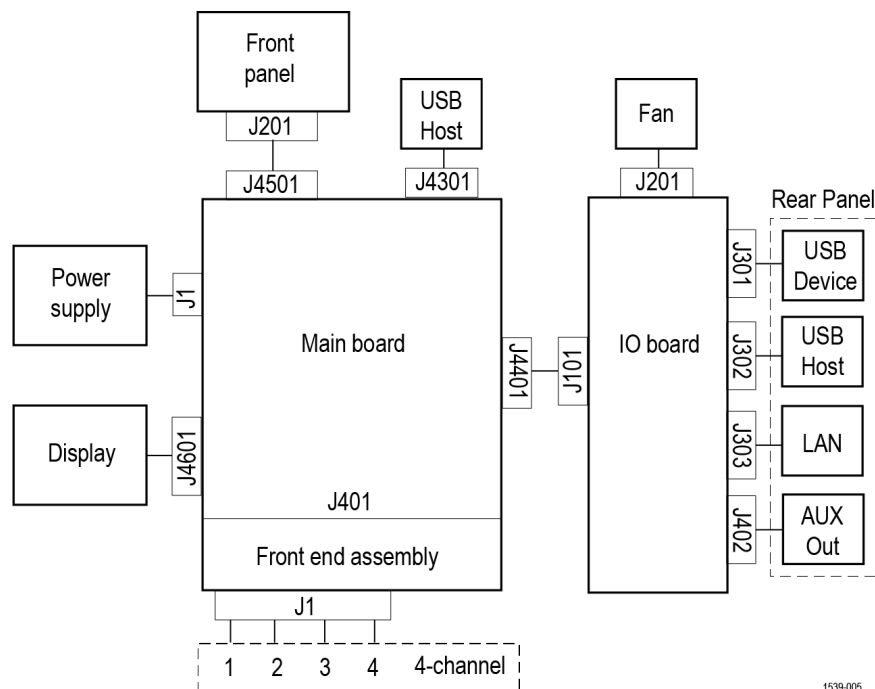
Front panel

J201

J4501

USB Host

J4301

Fan

J201

Rear Panel

Power supply

J1

Main board

J4401

J101

IO board

J301

USB Device

J302

USB Host

J303

LAN

J402

AUX Out

Display

J4601

J401

Front end assembly

J1

1 2 3 4 4-channel

1539-005